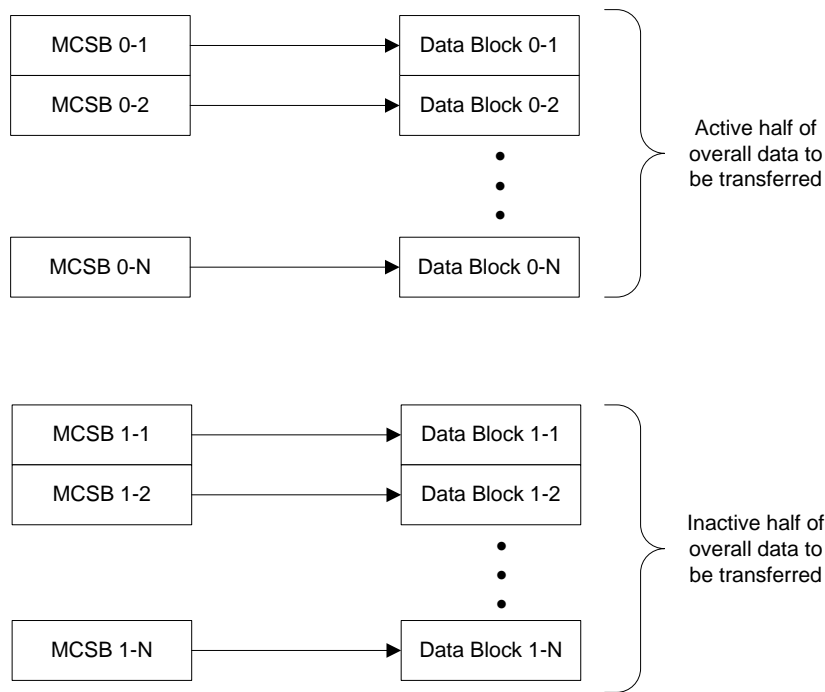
MCSB 0-1
Data Block 0-1
MCSB 0-2
Data Block 0-2
MCSB 0-N
Data Block 0-N

Active half of overall data to be transferred

MCSB 1-1
Data Block 1-1
MCSB 1-2
Data Block 1-2
MCSB 1-N
Data Block 1-N

Inactive half of overall data to be transferred